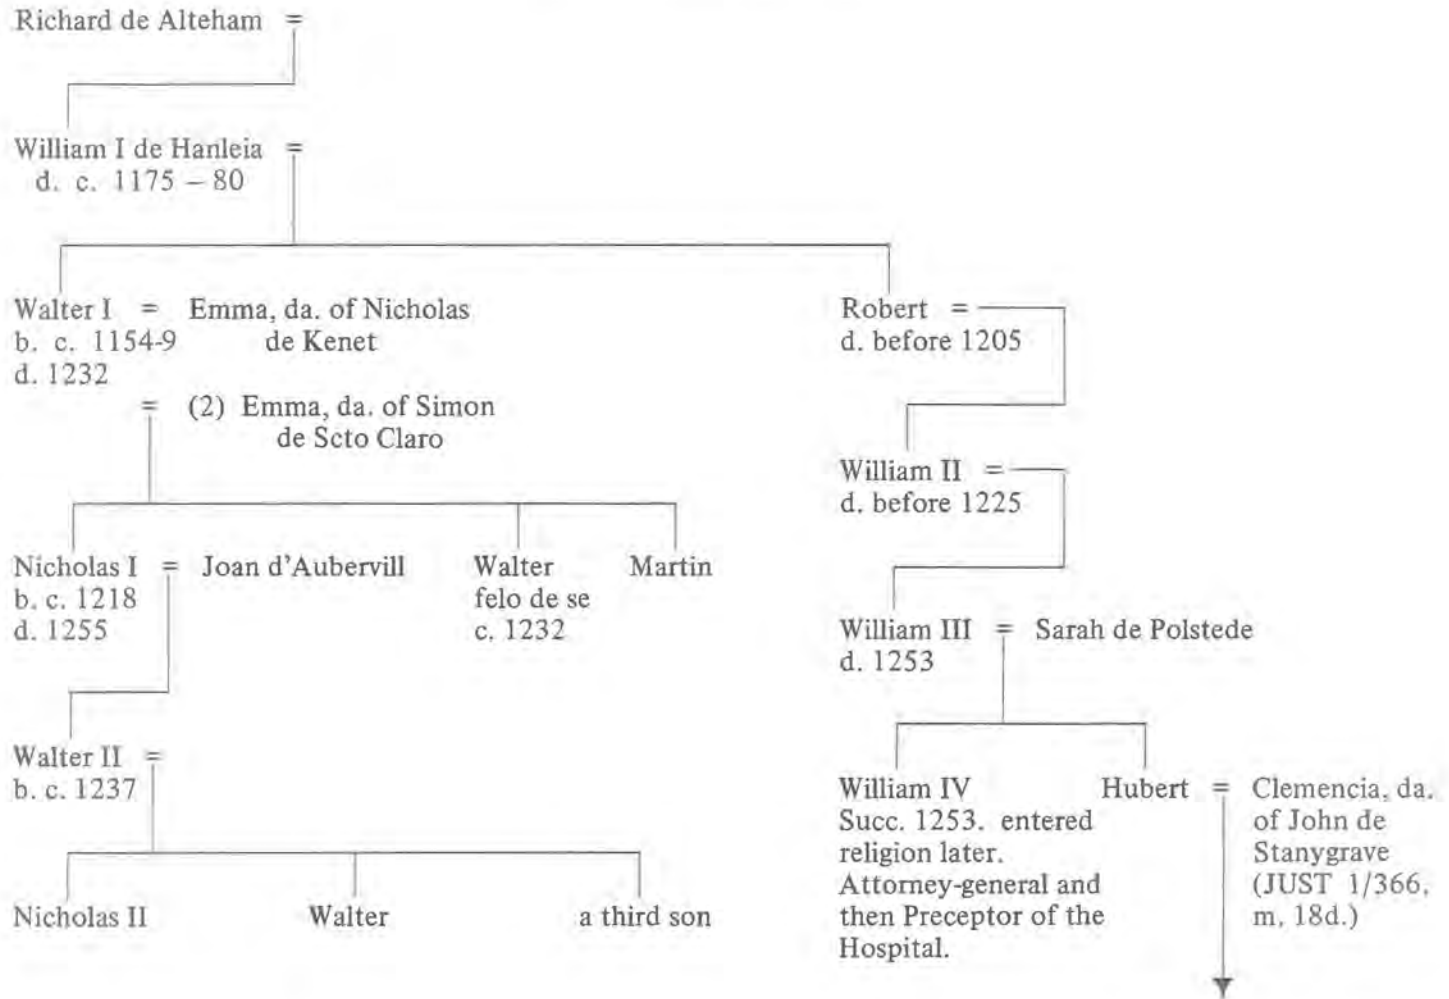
Richard de Alteham =

William I de Hanleia =
d. c. 1175 – 80

Walter I = Emma, da. of Nicholas de Kenet
b. c. 1154-9
d. 1232
= (2) Emma, da. of Simon de Scto Claro

Robert =
d. before 1205

William II =
d. before 1225

Nicholas I = Joan d'Aubervill
b. c. 1218
d. 1255

Walter
felo de se
c. 1232

Martin

William III = Sarah de Polstede
d. 1253

Walter II =
b. c. 1237

Nicholas II

Walter

a third son

William IV
Succ. 1253. entered religion later. Attorney-general and then Preceptor of the Hospital.

Hubert = Clemencia, da. of John de Stanygrave (JUST 1/366, m. 18d.)